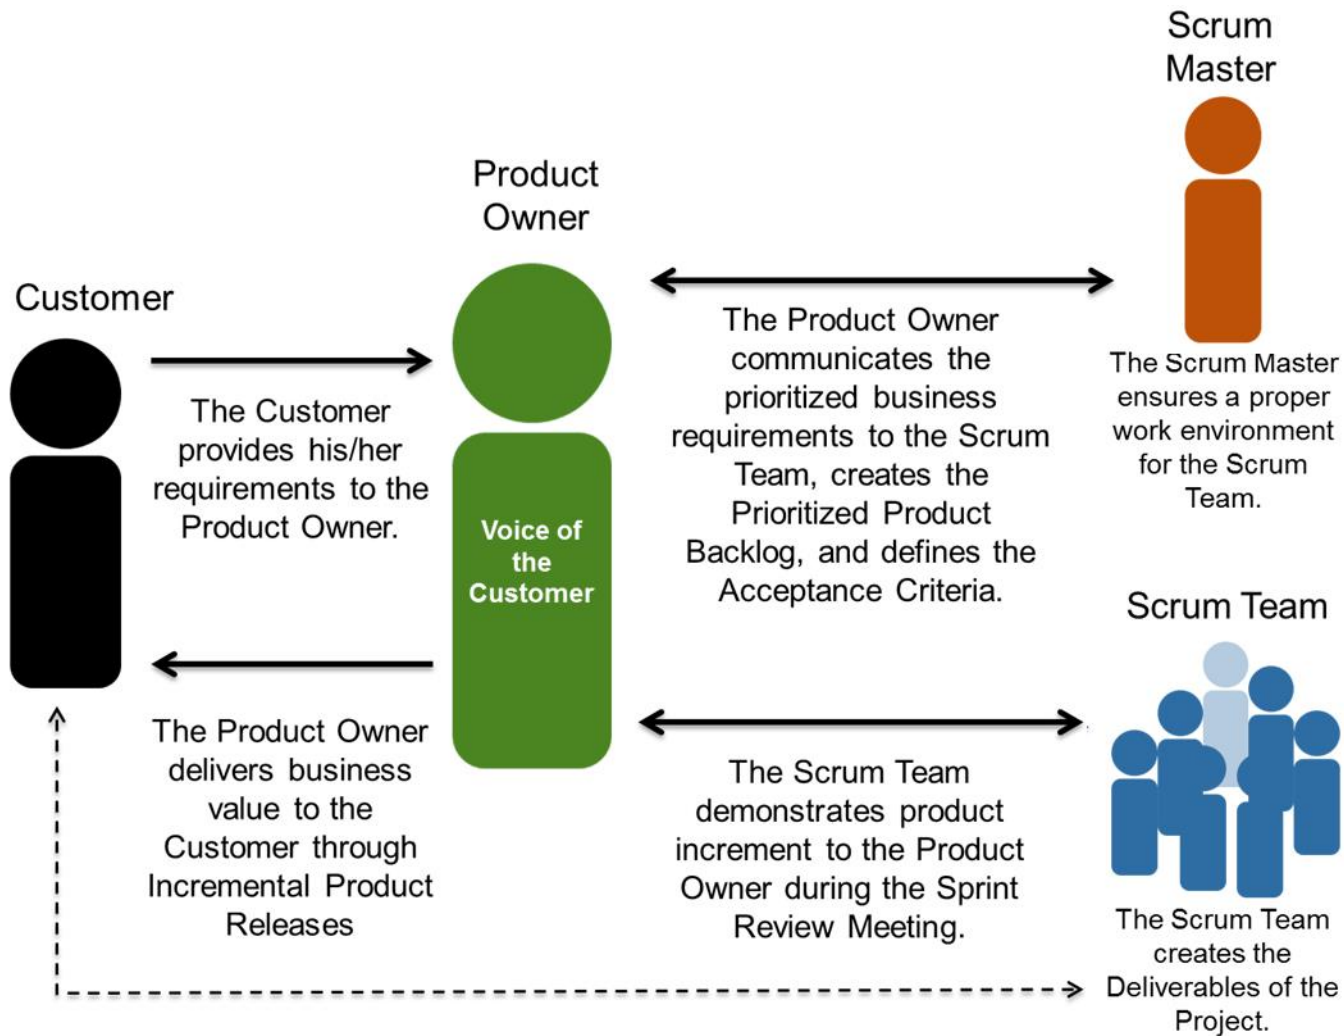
Scrum Master

Product Owner

Customer

The Customer provides his/her requirements to the Product Owner.

Voice of the Customer

The Product Owner communicates the prioritized business requirements to the Scrum Team, creates the Prioritized Product Backlog, and defines the Acceptance Criteria.

The Scrum Master ensures a proper work environment for the Scrum Team.

Scrum Team

The Product Owner delivers business value to the Customer through Incremental Product Releases

The Scrum Team demonstrates product increment to the Product Owner during the Sprint Review Meeting.

The Scrum Team creates the Deliverables of the Project.